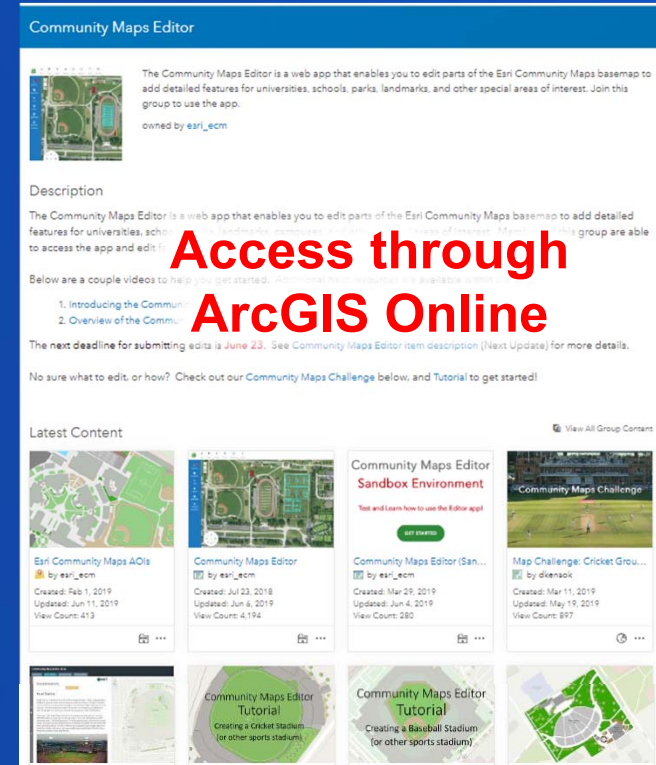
Community Maps Editor

The Community Maps Editor is a web app that enables you to edit parts of the Esri Community Maps basemap to add detailed features for universities, schools, parks, landmarks, and other special areas of interest. Join this group to use the app.

owned by esri_ecm

Description

The Community Maps Editor is a web app that enables you to edit parts of the Esri Community Maps basemap to add detailed features for universities, scho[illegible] areas of interest. Mem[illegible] this group are able to access the app and edit f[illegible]

Below are a couple videos to help you get started. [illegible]

1. Introducing the Communi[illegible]
2. Overview of the Commu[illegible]

Access through ArcGIS Online

The next deadline for submitting edits is June 23. See Community Maps Editor item description (Next Update) for more details.

No sure what to edit, or how? Check out our Community Maps Challenge below, and Tutorial to get started!

Latest Content

View All Group Content

Esri Community Maps AOIs
by esri_ecm
Created: Feb 1, 2019
Updated: Jun 11, 2019
View Count: 413

Community Maps Editor
by esri_ecm
Created: Jul 23, 2018
Updated: Jun 6, 2019
View Count: 4,194

Community Maps Editor
Sandbox Environment
Test and Learn how to use the Editor app!
GET STARTED
Community Maps Editor (San...
by esri_ecm
Created: Mar 29, 2019
Updated: Jun 4, 2019
View Count: 280

Community Maps Challenge
Map Challenge: Cricket Grou...
by dkenaok
Created: Mar 11, 2019
Updated: May 19, 2019
View Count: 897

Community Maps Editor
Tutorial
Creating a Cricket Stadium
(or other sports stadium)

Community Maps Editor
Tutorial
Creating a Baseball Stadium
(or other sports stadium)